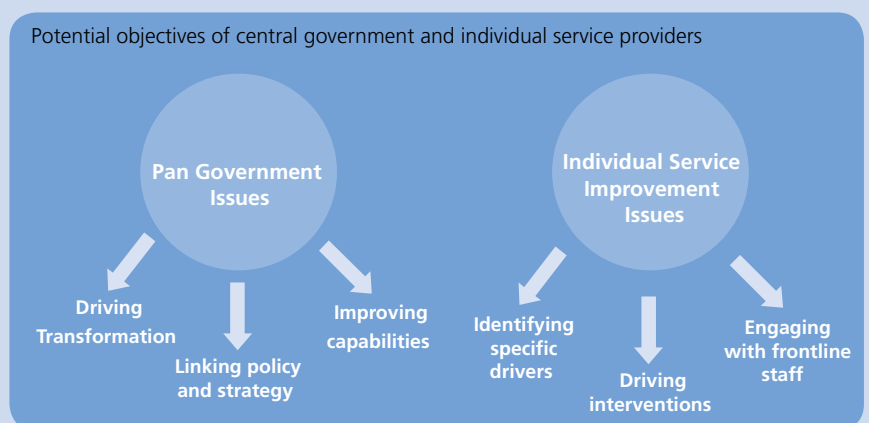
Potential objectives of central government and individual service providers

Pan Government Issues

Driving Transformation

Linking policy and strategy

Improving capabilities

Individual Service Improvement Issues

Identifying specific drivers

Driving interventions

Engaging with frontline staff